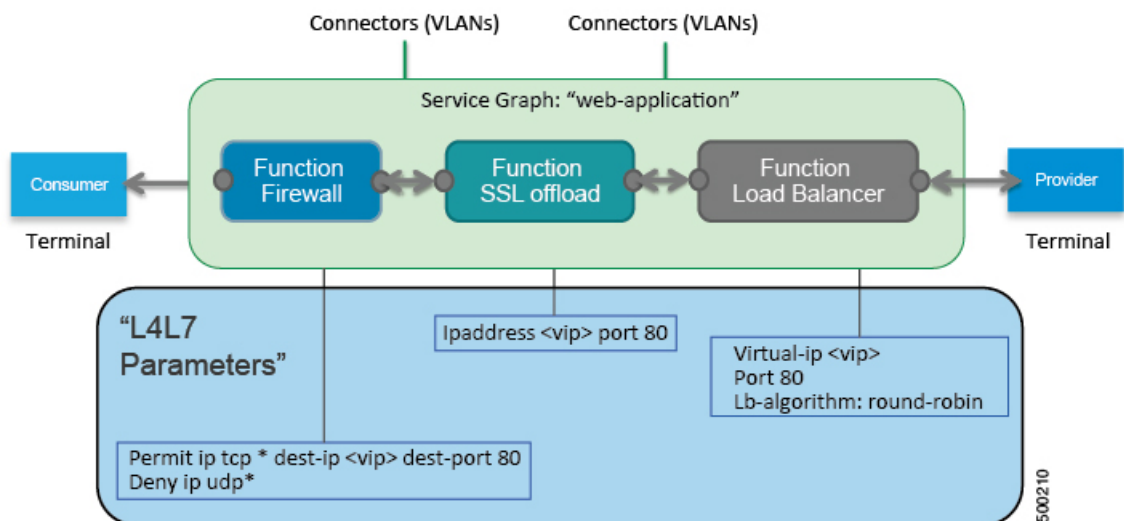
Connectors (VLANs)

Connectors (VLANs)

Service Graph: “web-application”

Consumer

Terminal

Function Firewall

Function SSL offload

Function Load Balancer

Provider

Terminal

“L4L7 Parameters”

Ipaddress <vip> port 80

Virtual-ip <vip>
Port 80
Lb-algorithm: round-robin

Permit ip tcp * dest-ip <vip> dest-port 80
Deny ip udp*

500210